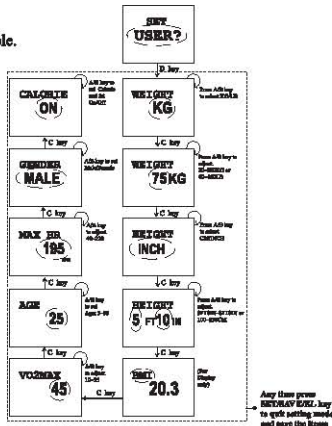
le.

SET
USER?

D key

CALORIE
ON

A/B key to set Calorie and fat ON/OFF

WEIGHT
KG

Press A/B key to select KG/LB

C key

C key

GENDER
MALE

A/B key to set Male/Female

WEIGHT
75KG

Press A/B key to adjust. 35-200KG or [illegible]

C key

C key

MAX HR
195

A/B key to adjust. 40-220

HEIGHT
INCH

Press A/B key to select CM/INCH

C key

C key

AGE
25

A/B key to set Age: 5-99

HEIGHT
5 FT 10 IN

Press A/B key to adjust. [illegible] or 100-250CM

C key

C key

VO2MAX
45

A/B key to adjust. 15-65

C key

BMI
20.3

(For Display only)

Any time press SET/SAVE/CEL key to quit setting mode and save the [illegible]